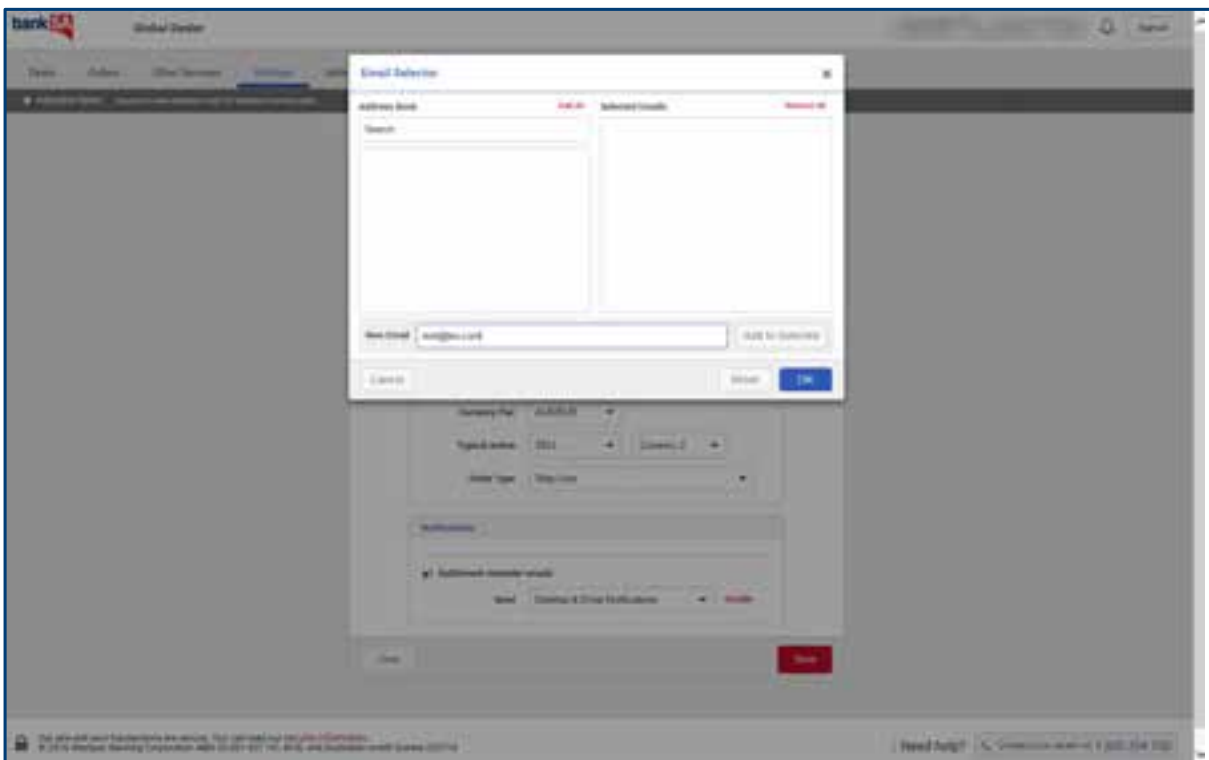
bank

Global Dealer

Sign out

Deals Orders Other Services Settings

Email Selector

×

Address Book

Add All

Selected Emails

Remove All

Search

New Email

Add to Selected

Cancel

Reset

OK

Currency Pair

AUD/USD

Type & tenor

Spot

Order Type

Stop Loss

Notifications

Settlement reminder emails

Send

Desktop & Email Notifications

Modify

Clear

Save

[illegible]

Need help?

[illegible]